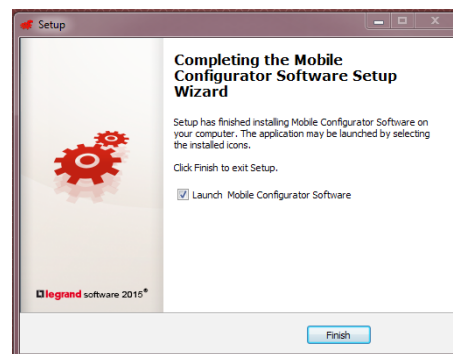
Setup

Completing the Mobile Configurator Software Setup Wizard

Setup has finished installing Mobile Configurator Software on your computer. The application may be launched by selecting the installed icons.

Click Finish to exit Setup.

Launch Mobile Configurator Software

legrand software 2015®

Finish